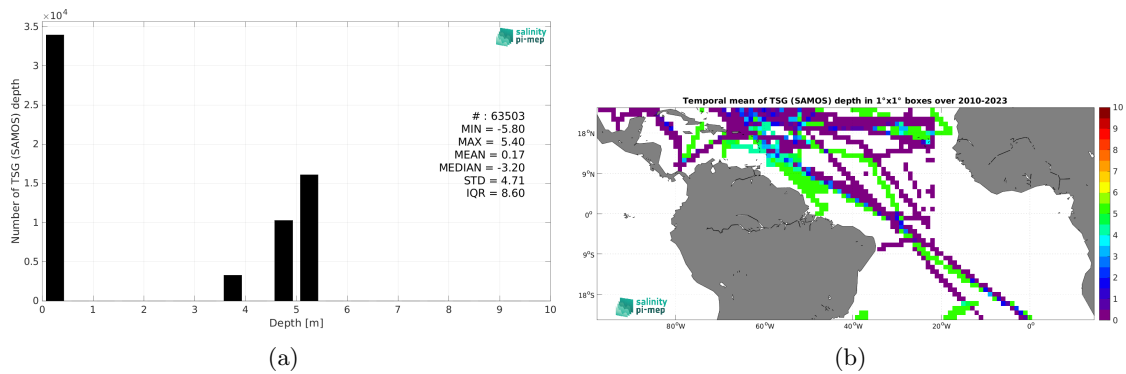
$\times 10^4$
3.5
3
2.5
2
1.5
1
0.5
0
Number of TSG (SAMOS) depth
salinity pi-mep
# : 63503
MIN = -5.80
MAX = 5.40
MEAN = 0.17
MEDIAN = -3.20
STD = 4.71
IQR = 8.60
0 1 2 3 4 5 6 7 8 9 10
Depth [m]
(a)

Temporal mean of TSG (SAMOS) depth in 1°x1° boxes over 2010-2023
18°N
9°N
0°
9°S
18°S
80°W 60°W 40°W 20°W 0°
salinity pi-mep
10
9
8
7
6
5
4
3
2
1
0
(b)